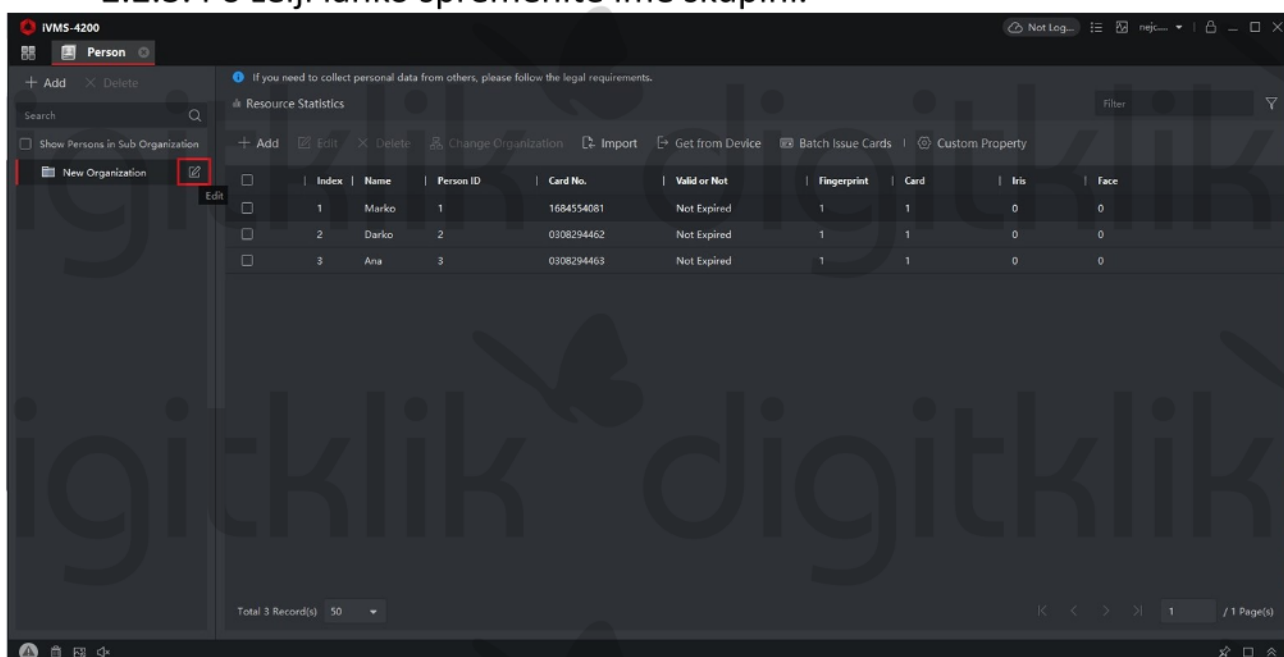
iVMS-4200

Person

Not Log... nejc...

+ Add × Delete

Search

Show Persons in Sub Organization

New Organization

Edit

If you need to collect personal data from others, please follow the legal requirements.

Resource Statistics

Filter

+ Add Edit × Delete Change Organization Import Get from Device Batch Issue Cards Custom Property

| | Index | Name | Person ID | Card No. | Valid or Not | Fingerprint | Card | Iris | Face |
|---|---|---|---|---|---|---|---|---|---|
| | 1 | Marko | 1 | 1684554081 | Not Expired | 1 | 1 | 0 | 0 |
| | 2 | Darko | 2 | 0308294462 | Not Expired | 1 | 1 | 0 | 0 |
| | 3 | Ana | 3 | 0308294463 | Not Expired | 1 | 1 | 0 | 0 |

Total 3 Record(s) 50

1 / 1 Page(s)

digitklik digitklik digitklik digitklik